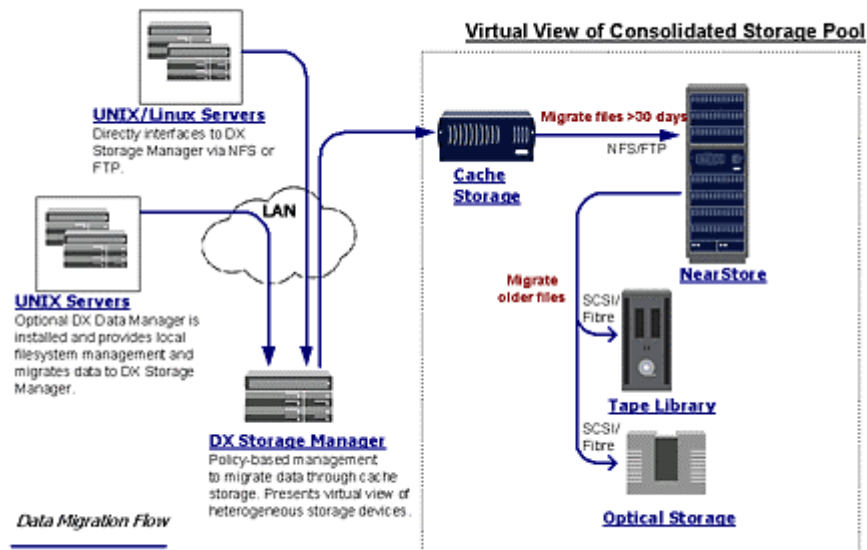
Virtual View of Consolidated Storage Pool

UNIX/Linux Servers
Directly interfaces to DX Storage Manager via NFS or FTP.

LAN

Cache Storage

Migrate files >30 days
NFS/FTP

NearStore

Migrate older files

SCSI/ Fitre

Tape Library

SCSI/ Fitre

Optical Storage

UNIX Servers
Optional DX Data Manager is installed and provides local filesystem management and migrates data to DX Storage Manager.

DX Storage Manager
Policy-based management to migrate data through cache storage. Presents virtual view of heterogeneous storage devices.

Data Migration Flow